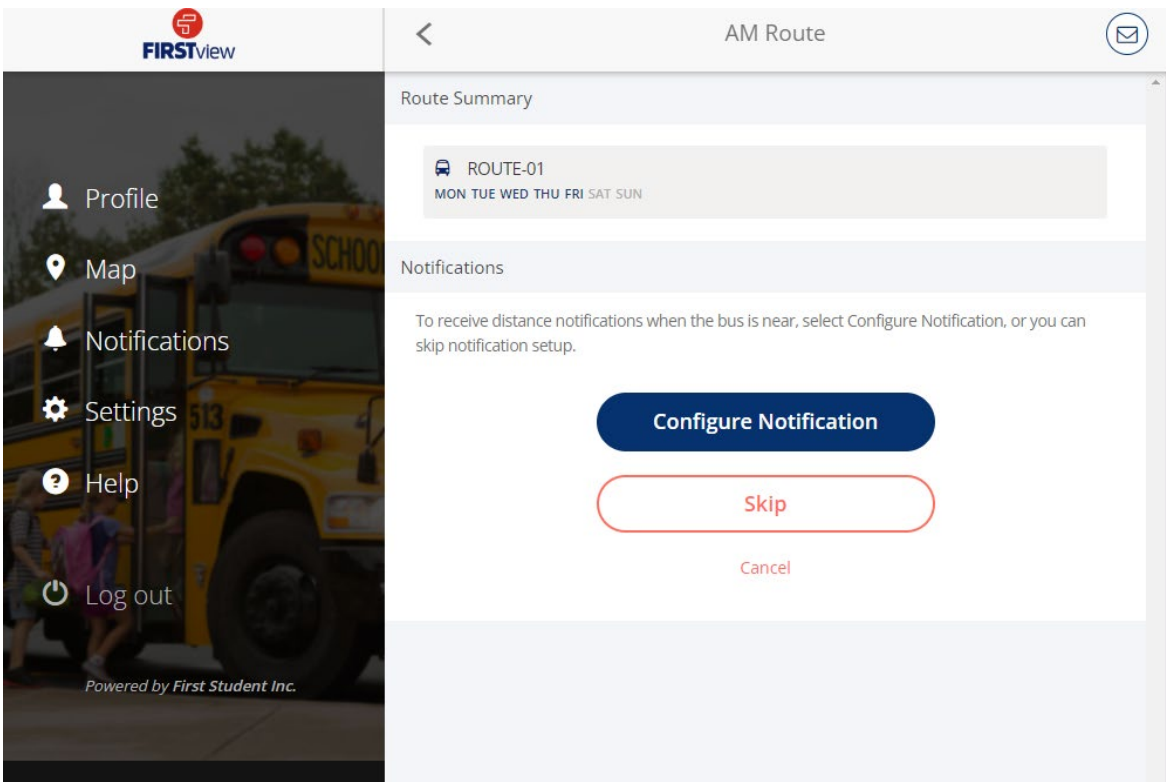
FIRSTview

Profile

Map

Notifications

Settings

Help

Log out

Powered by First Student Inc.

<

AM Route

Route Summary

ROUTE-01
MON TUE WED THU FRI SAT SUN

Notifications

To receive distance notifications when the bus is near, select Configure Notification, or you can skip notification setup.

Configure Notification

Skip

Cancel